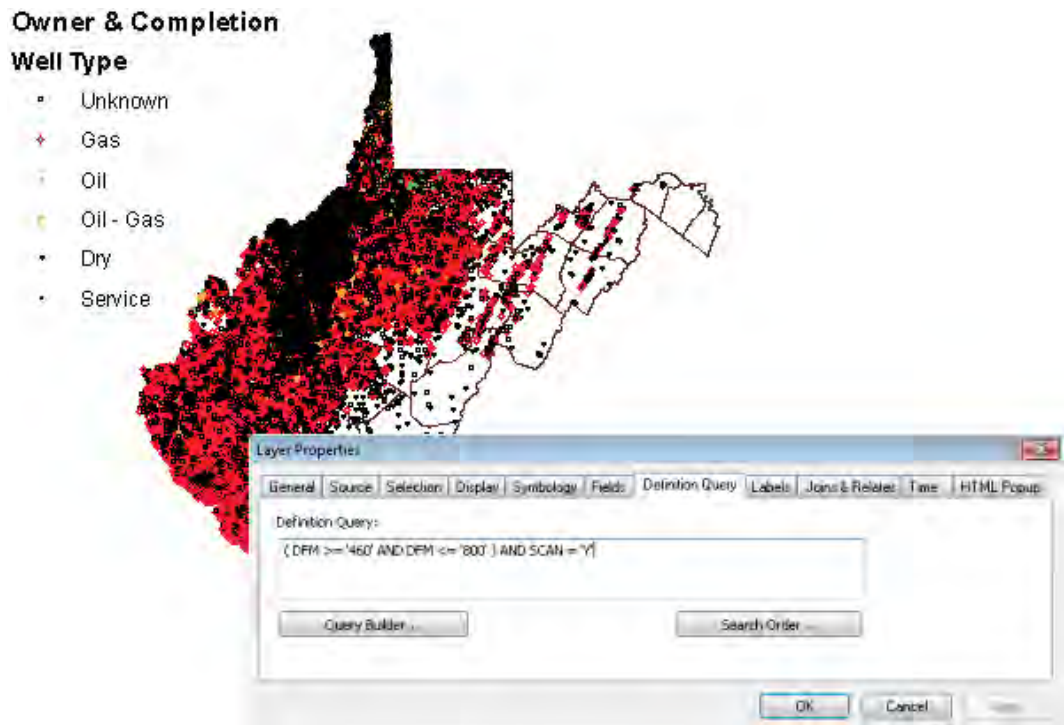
Owner & Completion

Well Type

Unknown

Gas

Oil

Oil - Gas

Dry

Service

Layer Properties

General | Source | Selection | Display | Symbology | Fields | Definition Query | Labels | Joins & Relates | Time | HTML Popup

Definition Query:

( DFM >= '460' AND DFM <= '800' ) AND SCAN = 'Y'

Query Builder ...

Search Order ...

OK

Cancel

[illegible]